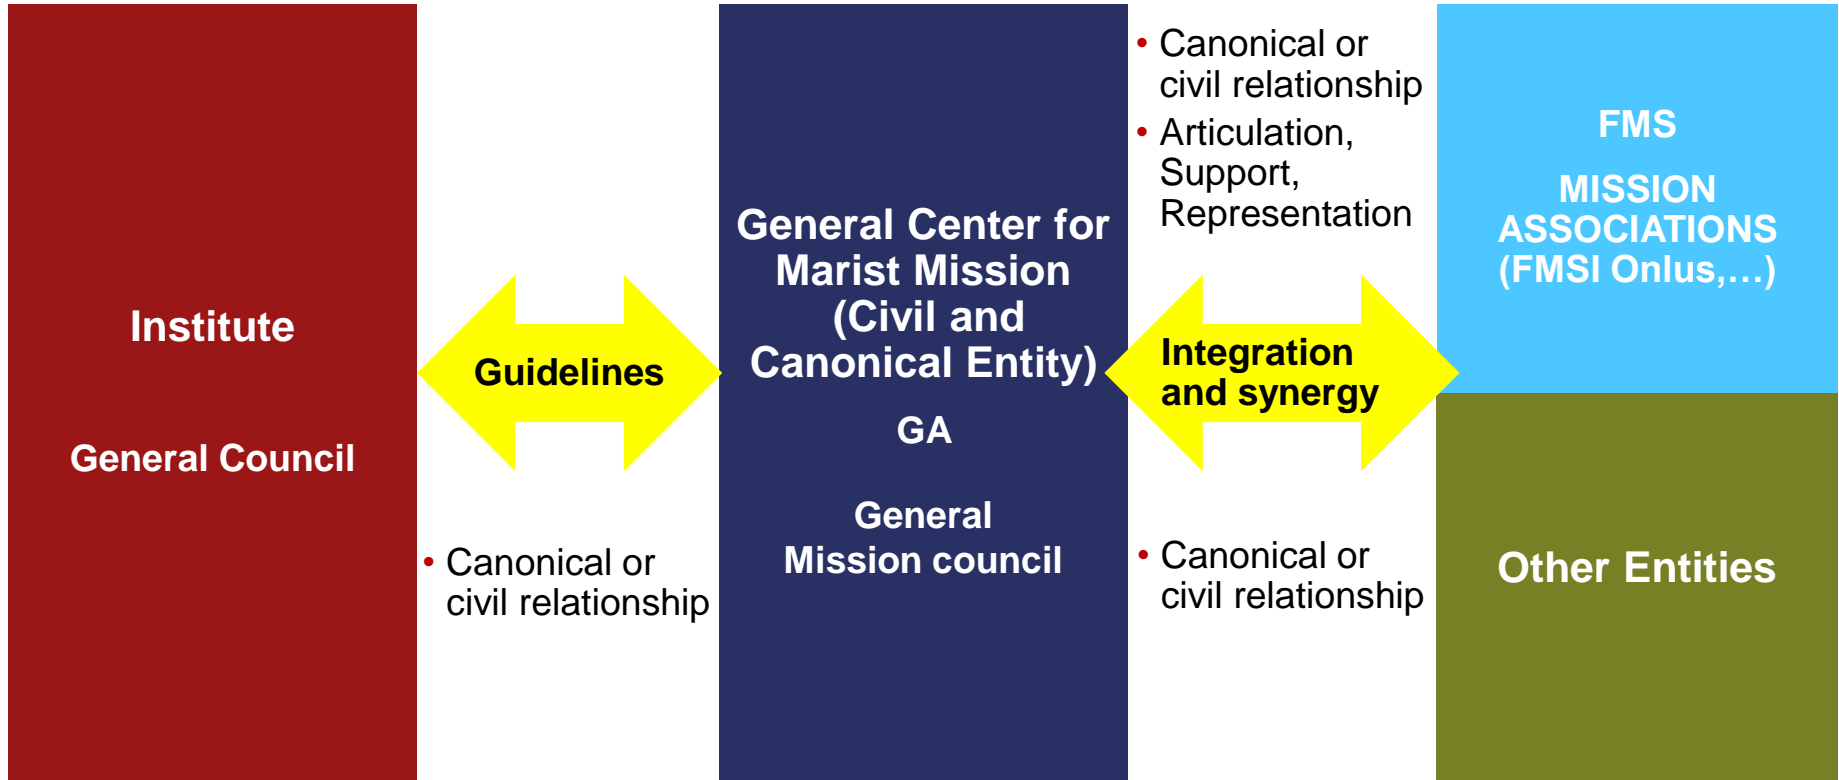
Institute

General Council

Guidelines

• Canonical or civil relationship

General Center for Marist Mission (Civil and Canonical Entity)

GA

General Mission council

• Canonical or civil relationship
• Articulation, Support, Representation

Integration and synergy

• Canonical or civil relationship

FMS

MISSION ASSOCIATIONS (FMSI Onlus,…)

Other Entities